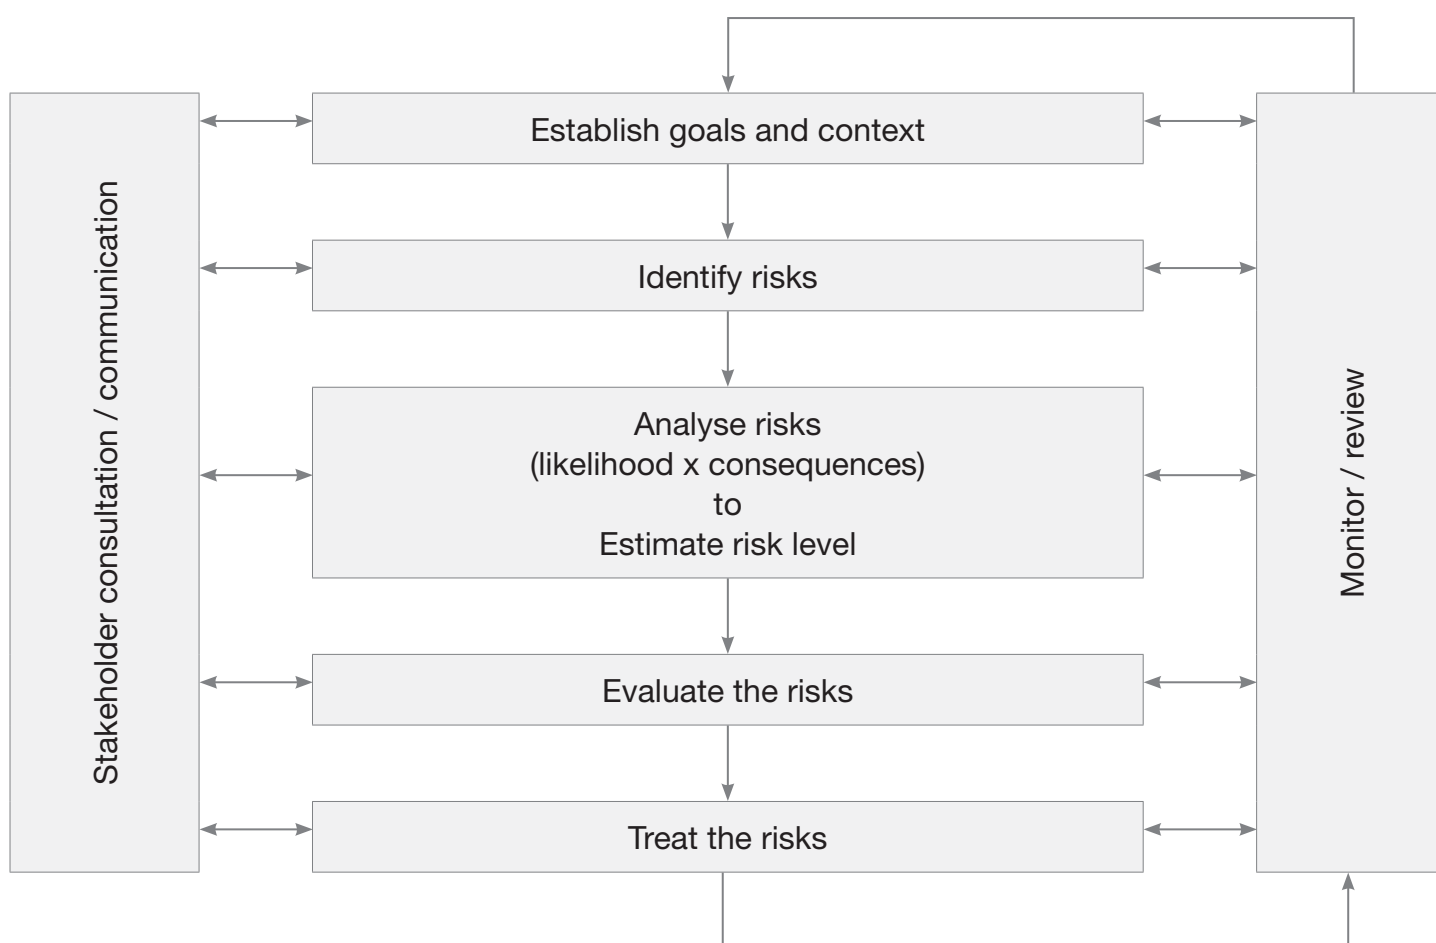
Stakeholder consultation / communication

Establish goals and context

Identify risks

Analyse risks
(likelihood x consequences)
to
Estimate risk level

Evaluate the risks

Treat the risks

Monitor / review